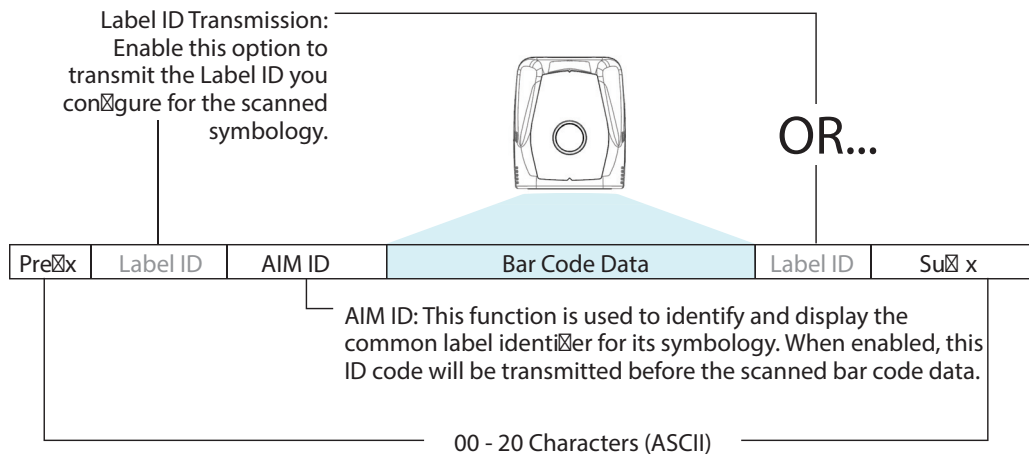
Label ID Transmission: Enable this option to transmit the Label ID you con⊠gure for the scanned symbology.

OR...

| Pre⊠x | Label ID | AIM ID | Bar Code Data | Label ID | Su⊠ x |
|---|---|---|---|---|---|

AIM ID: This function is used to identify and display the common label identi⊠er for its symbology. When enabled, this ID code will be transmitted before the scanned bar code data.

00 - 20 Characters (ASCII)